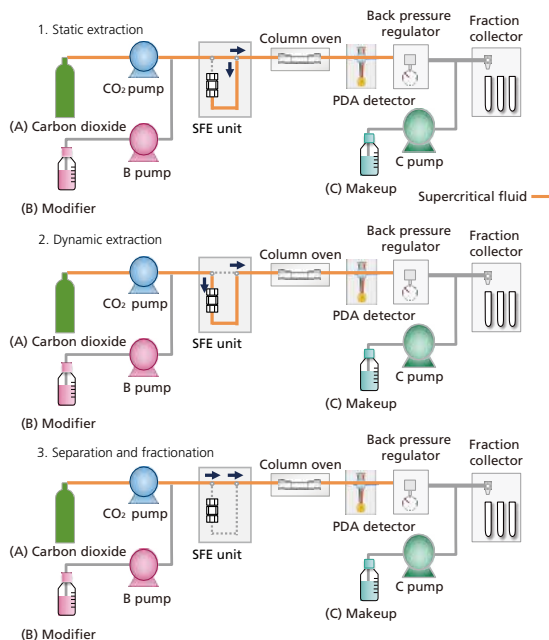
1. Static extraction

Column oven

Back pressure regulator

Fraction collector

$CO_2$ pump

(A) Carbon dioxide

SFE unit

PDA detector

C pump

B pump

(C) Makeup

Supercritical fluid

(B) Modifier

2. Dynamic extraction

Column oven

Back pressure regulator

Fraction collector

$CO_2$ pump

PDA detector

(A) Carbon dioxide

SFE unit

B pump

C pump

(C) Makeup

(B) Modifier

3. Separation and fractionation

Back pressure regulator

Fraction collector

Column oven

$CO_2$ pump

PDA detector

(A) Carbon dioxide

SFE unit

C pump

B pump

(C) Makeup

(B) Modifier